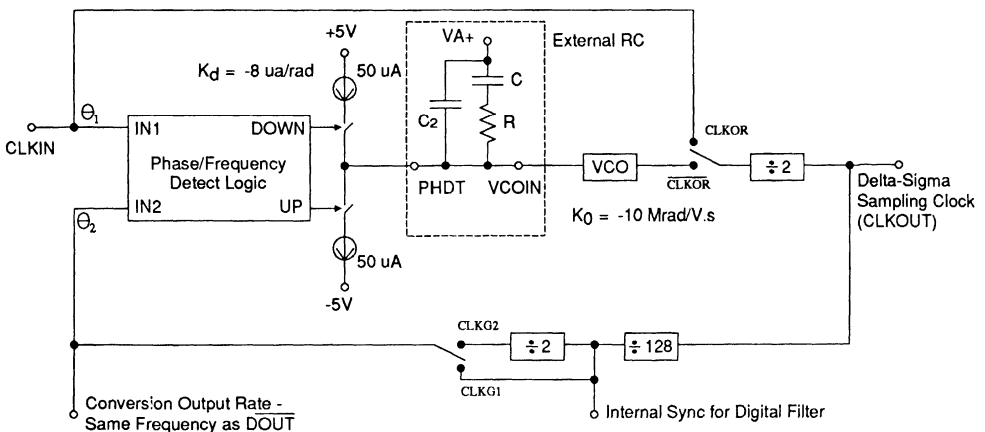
+5V

$K_d$ = -8 ua/rad

50 uA

VA+

External RC

C

$C_2$

R

CLKIN

$\theta_1$

IN1

DOWN

Phase/Frequency Detect Logic

IN2

UP

$\theta_2$

PHDT

VCOIN

VCO

CLKOR

$\overline{CLKOR}$

÷ 2

Delta-Sigma Sampling Clock (CLKOUT)

$K_0$ = -10 Mrad/V.s

50 uA

-5V

CLKG2

÷ 2

÷ 128

CLKG1

Conversion Output Rate - Same Frequency as $\overline{DOUT}$

Internal Sync for Digital Filter